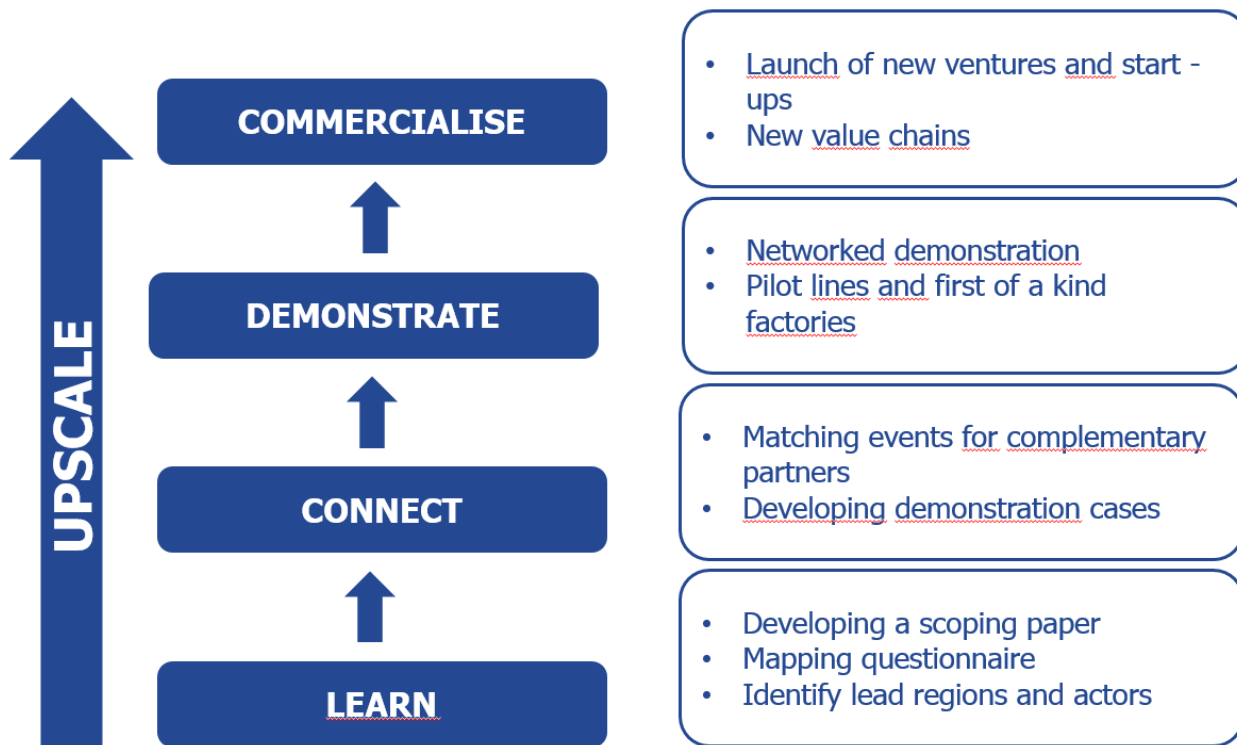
UPSCALE

COMMERCIALISE

DEMONSTRATE

CONNECT

LEARN

- Launch of new ventures and start - ups
- New value chains

- Networked demonstration
- Pilot lines and first of a kind factories

- Matching events for complementary partners
- Developing demonstration cases

- Developing a scoping paper
- Mapping questionnaire
- Identify lead regions and actors